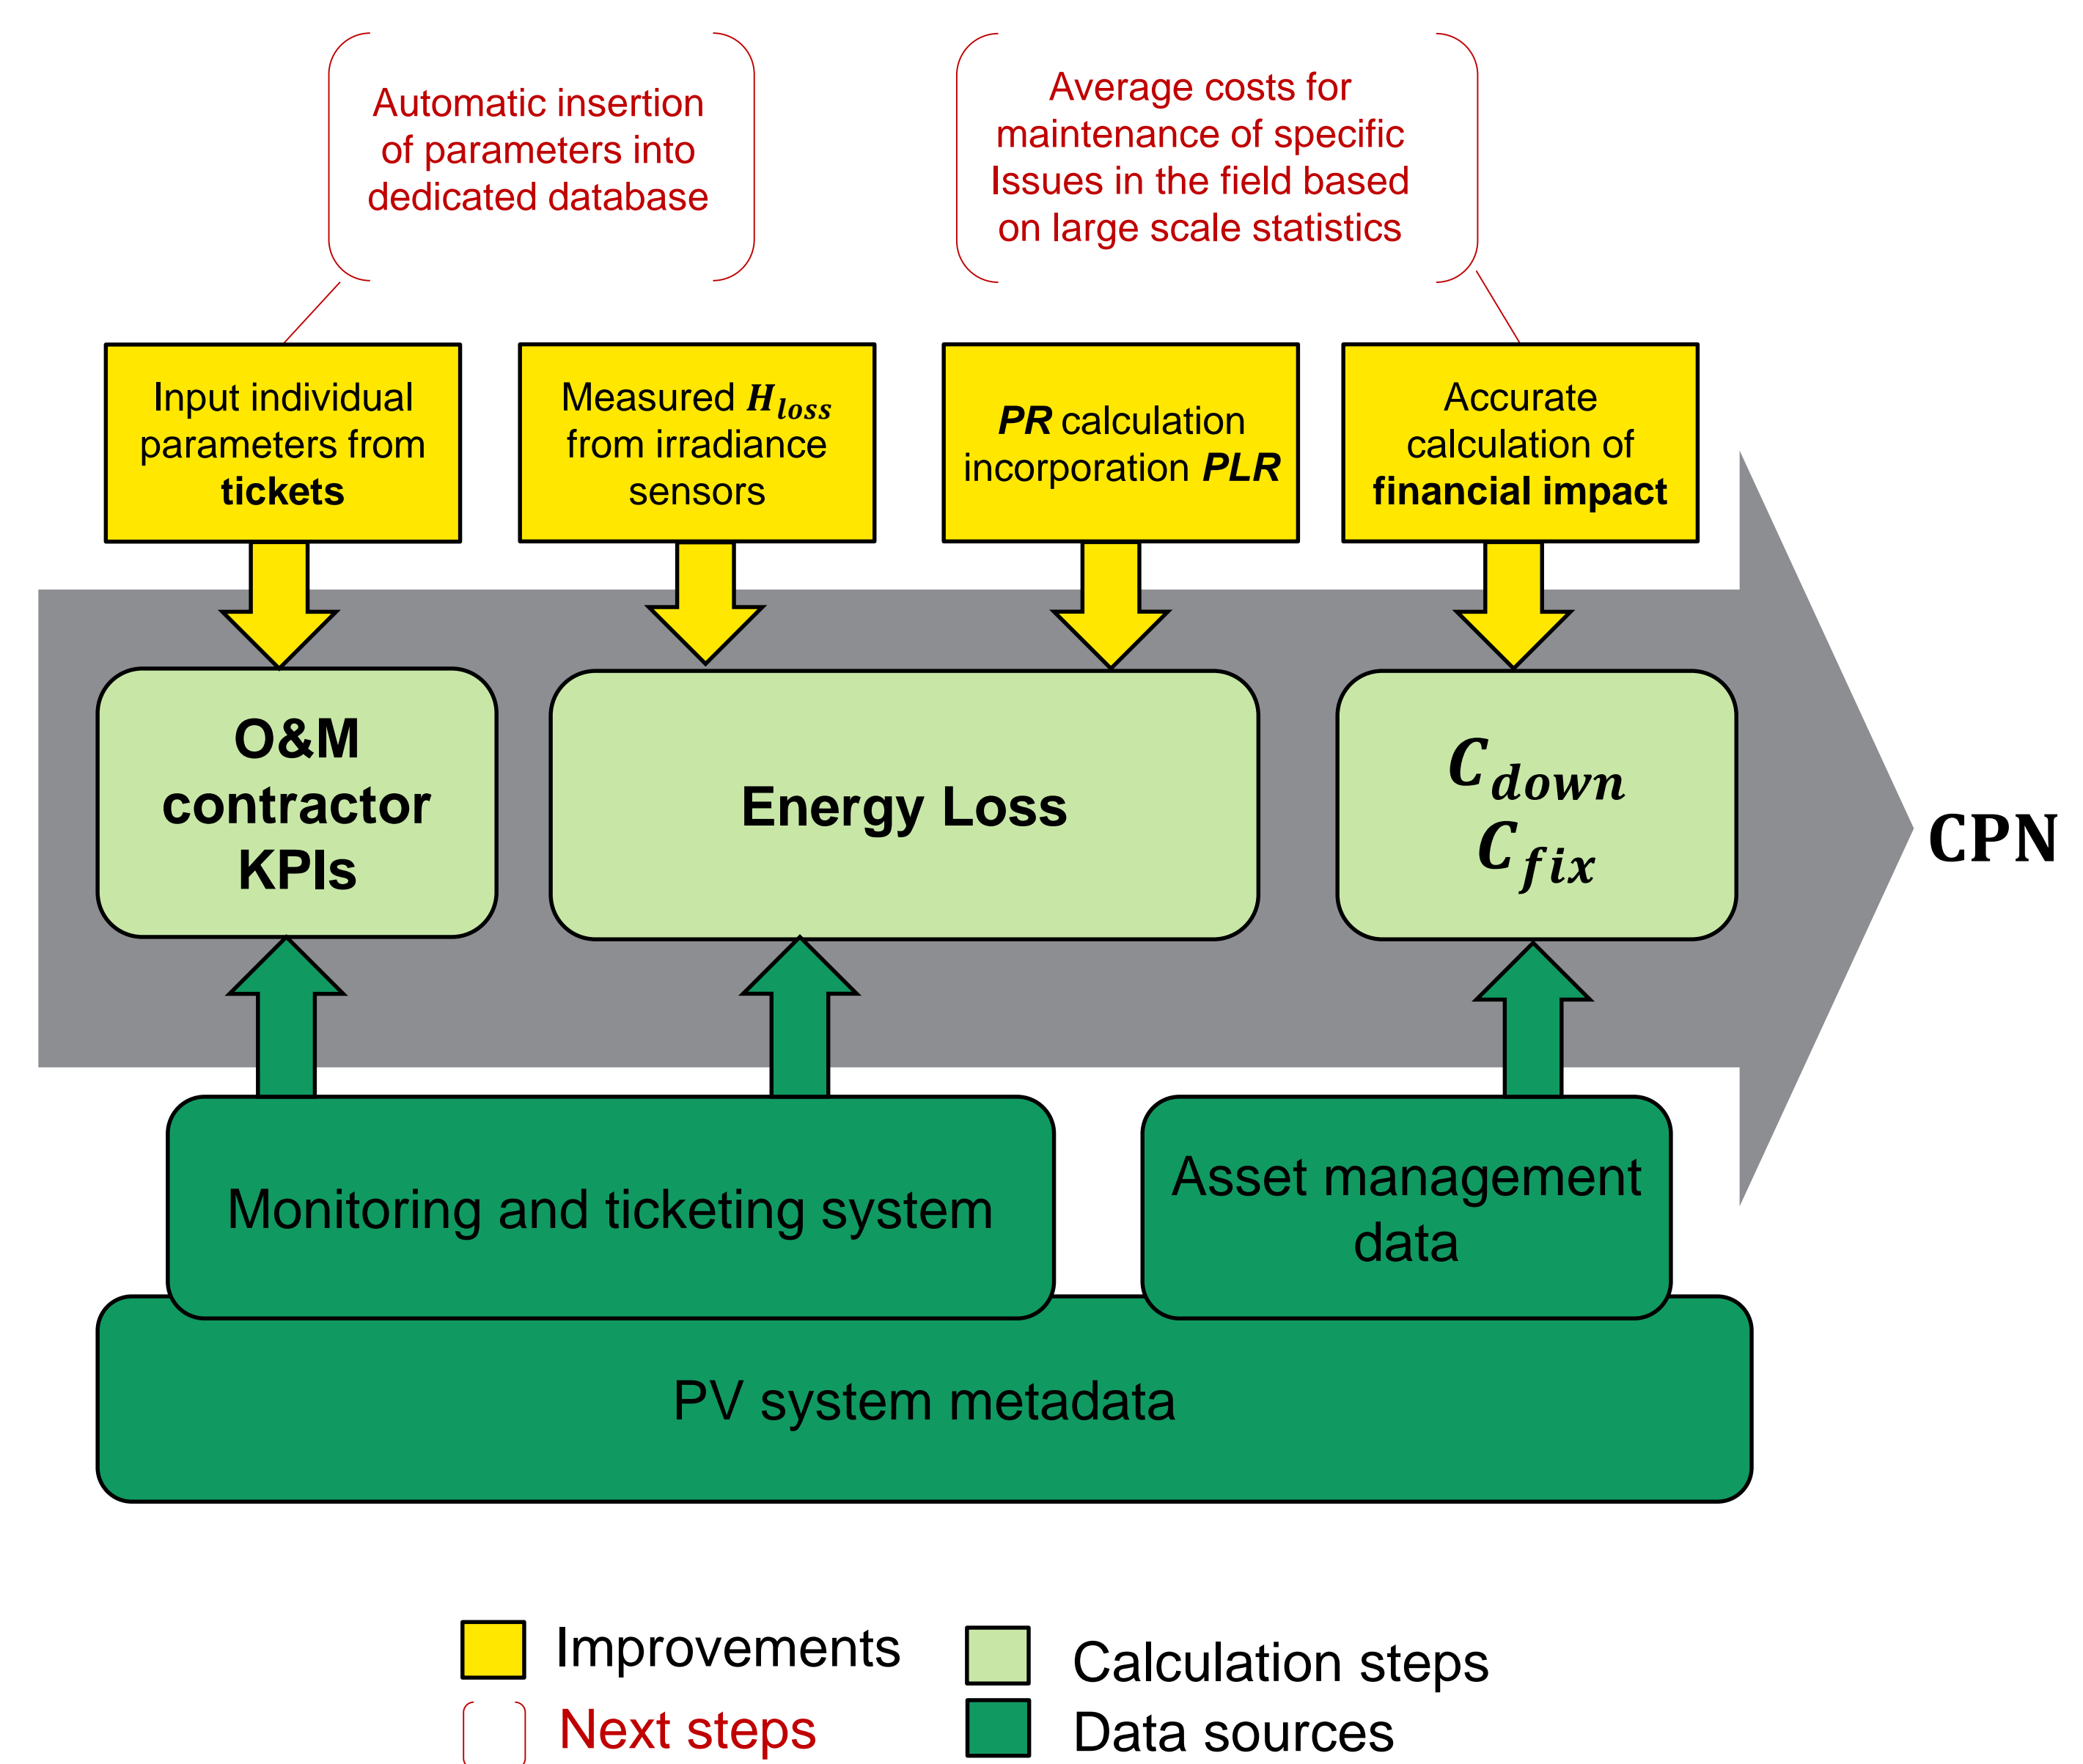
Automatic insertion of parameters into dedicated database

Average costs for maintenance of specific Issues in the field based on large scale statistics

Input individual parameters from **tickets**

Measured $H_{loss}$ from irradiance sensors

***PR*** calculation incorporation ***PLR***

Accurate calculation of **financial impact**

**O&M contractor KPIs**

**Energy Loss**

$C_{down}$
$C_{fix}$

**CPN**

Monitoring and ticketing system

Asset management data

PV system metadata

Improvements

Next steps

Calculation steps

Data sources